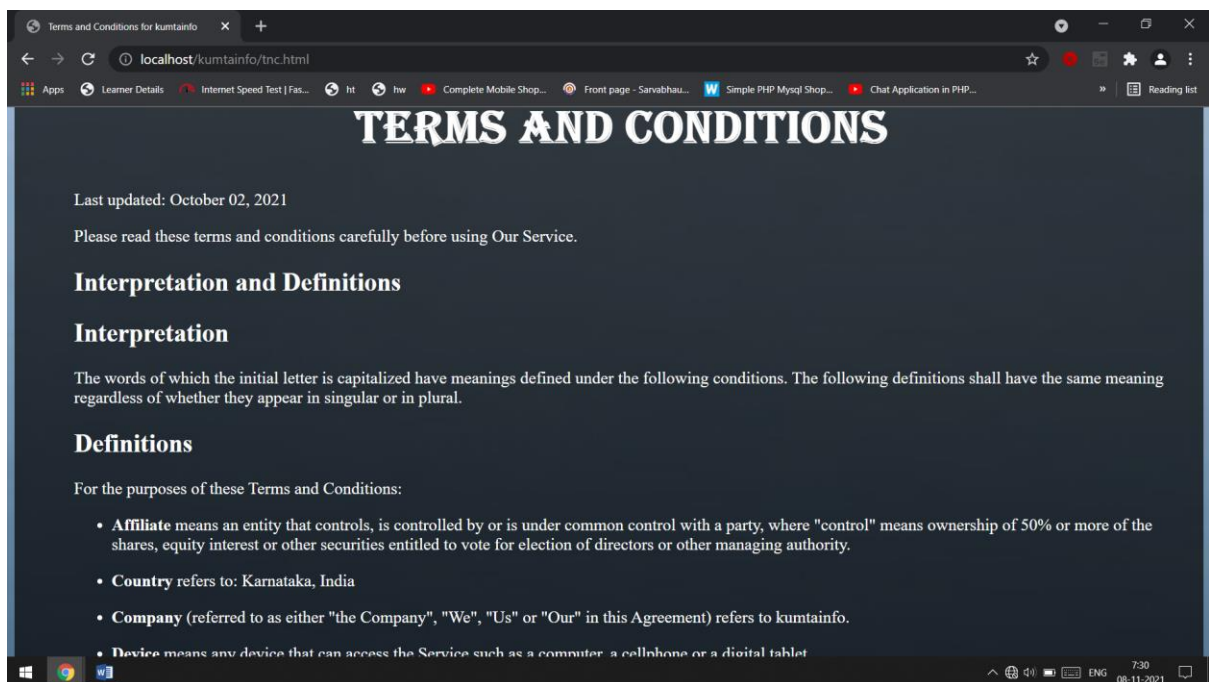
Terms and Conditions for kumtainfo ×
+
localhost/kumtainfo/tnc.html
Apps Learner Details Internet Speed Test | Fas... ht hw Complete Mobile Shop... Front page - Sarvabhau... Simple PHP Mysql Shop... Chat Application in PHP...
» Reading list

TERMS AND CONDITIONS

Last updated: October 02, 2021

Please read these terms and conditions carefully before using Our Service.

Interpretation and Definitions

Interpretation

The words of which the initial letter is capitalized have meanings defined under the following conditions. The following definitions shall have the same meaning regardless of whether they appear in singular or in plural.

Definitions

For the purposes of these Terms and Conditions:

• **Affiliate** means an entity that controls, is controlled by or is under common control with a party, where "control" means ownership of 50% or more of the shares, equity interest or other securities entitled to vote for election of directors or other managing authority.

• **Country** refers to: Karnataka, India

• **Company** (referred to as either "the Company", "We", "Us" or "Our" in this Agreement) refers to kumtainfo.

• **Device** means any device that can access the Service such as a computer, a cellphone or a digital tablet

ENG 7:30 08-11-2021